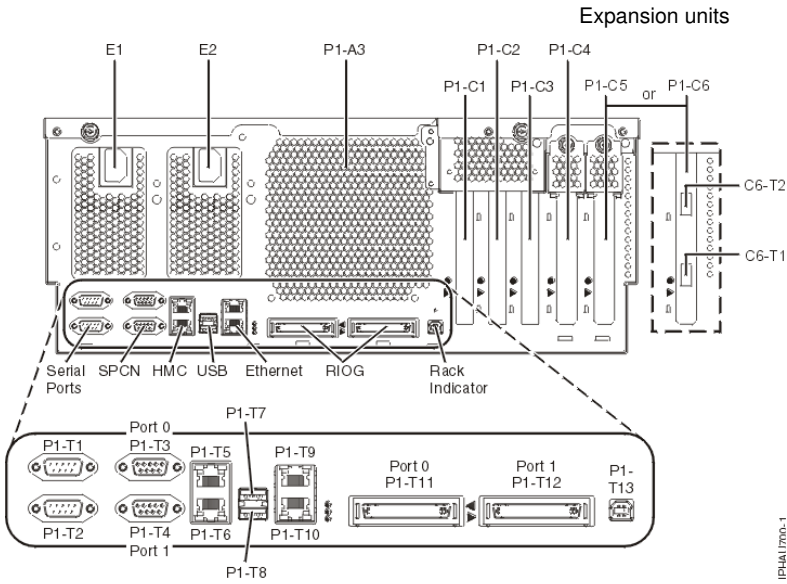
Expansion units

E1
E2
P1-A3
P1-C2
P1-C4
P1-C1
P1-C3
P1-C5
or
P1-C6
C6-T2
C6-T1

Serial Ports
SPCN
HMC
USB
Ethernet
RIOG
Rack Indicator

Port 0
P1-T7
P1-T1
P1-T3
P1-T5
P1-T9
Port 0 P1-T11
Port 1 P1-T12
P1-T13
P1-T2
P1-T4
P1-T6
P1-T10
Port 1
P1-T8

IPHAI700-1